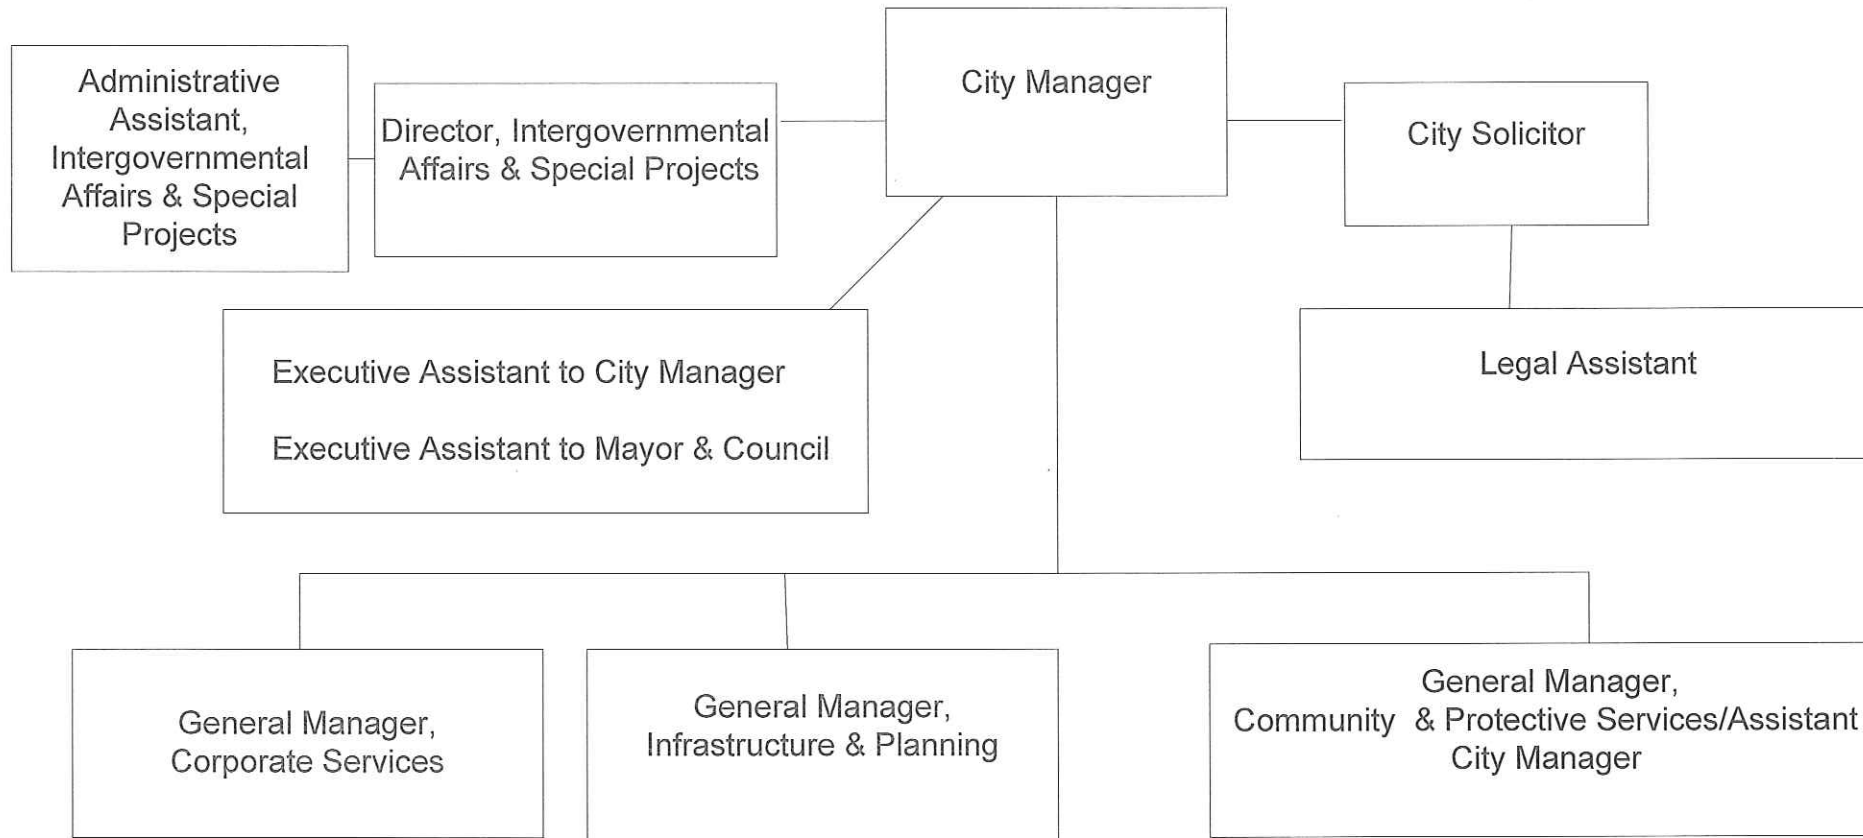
Administrative Assistant, Intergovernmental Affairs & Special Projects

Director, Intergovernmental Affairs & Special Projects

City Manager

City Solicitor

Executive Assistant to City Manager

Executive Assistant to Mayor & Council

Legal Assistant

General Manager, Corporate Services

General Manager, Infrastructure & Planning

General Manager, Community & Protective Services/Assistant City Manager